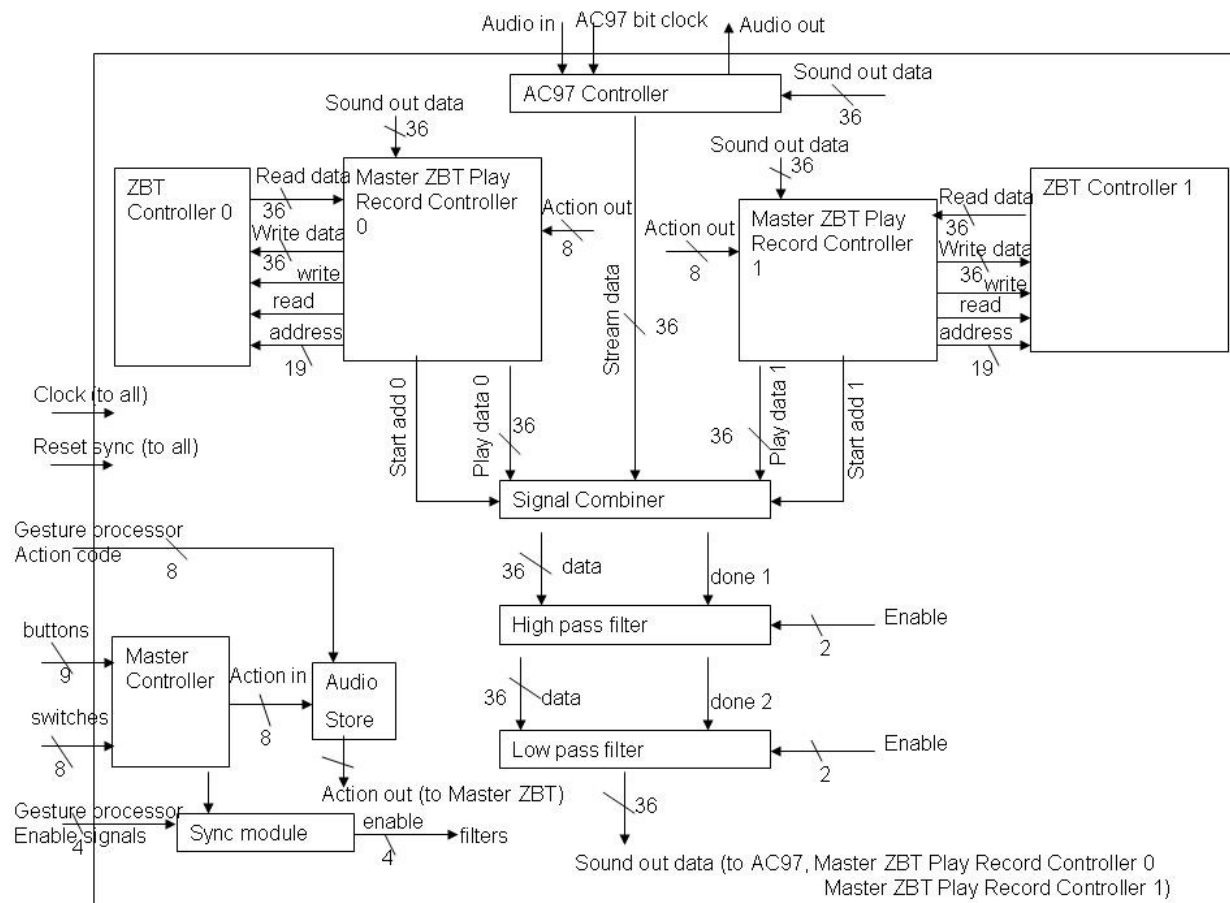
Audio in
AC97 bit clock
Audio out
AC97 Controller
Sound out data
36
Sound out data
36
ZBT Controller 0
Read data
36
Write data
36
write
read
address
19
Master ZBT Play Record Controller 0
Action out
8
Sound out data
36
Action out
8
Master ZBT Play Record Controller 1
Read data
36
Write data
36
write
read
address
19
ZBT Controller 1
Stream data
36
Clock (to all)
Reset sync (to all)
Start add 0
Play data 0
36
36
Play data 1
Start add 1
Signal Combiner
Gesture processor Action code
8
36
data
done 1
High pass filter
Enable
2
buttons
9
Master Controller
Action in
8
Audio Store
switches
8
36
data
done 2
Low pass filter
Enable
2
Action out (to Master ZBT)
36
Gesture processor Enable signals
4
Sync module
enable
4
filters
Sound out data (to AC97, Master ZBT Play Record Controller 0 Master ZBT Play Record Controller 1)